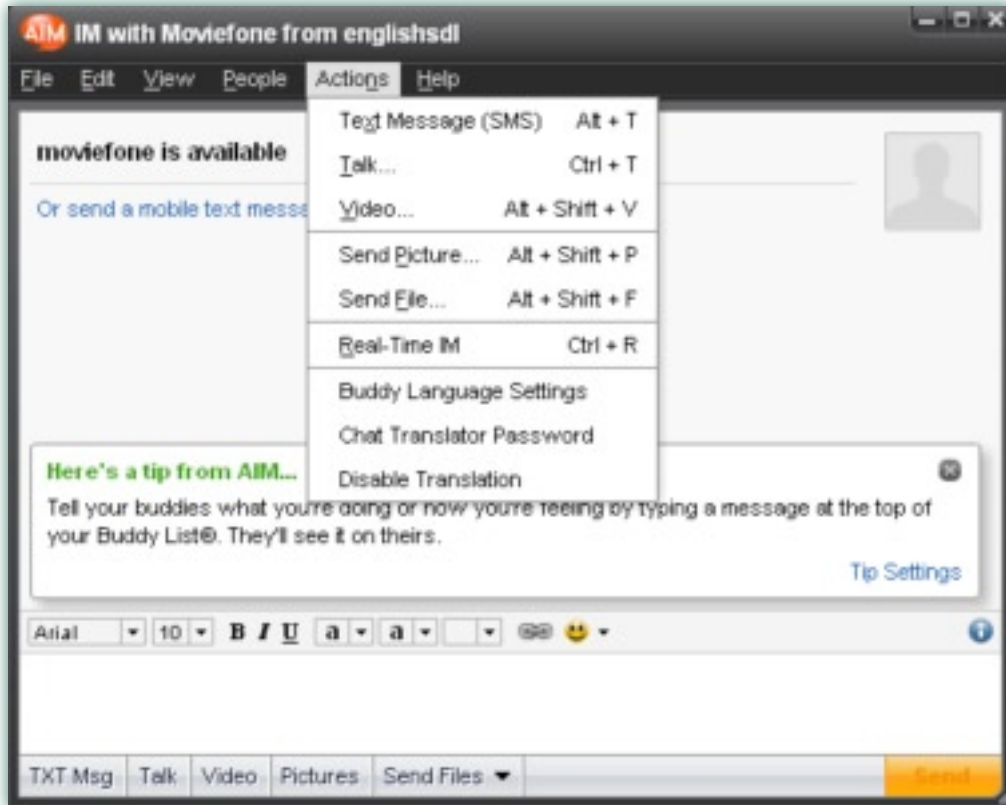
AIM IM with Moviefone from englishsdl

File Edit View People Actions Help

Text Message (SMS) Alt + T
Talk... Ctrl + T
Video... Alt + Shift + V
Send Picture... Alt + Shift + P
Send File... Alt + Shift + F
Real-Time IM Ctrl + R
Buddy Language Settings
Chat Translator Password
Disable Translation

moviefone is available

Or send a mobile text mess

Here's a tip from AIM...

Tell your buddies what you're doing or how you're feeling by typing a message at the top of your Buddy List®. They'll see it on theirs.

Tip Settings

Arial 10 B I U a a

TXT Msg Talk Video Pictures Send Files

Send